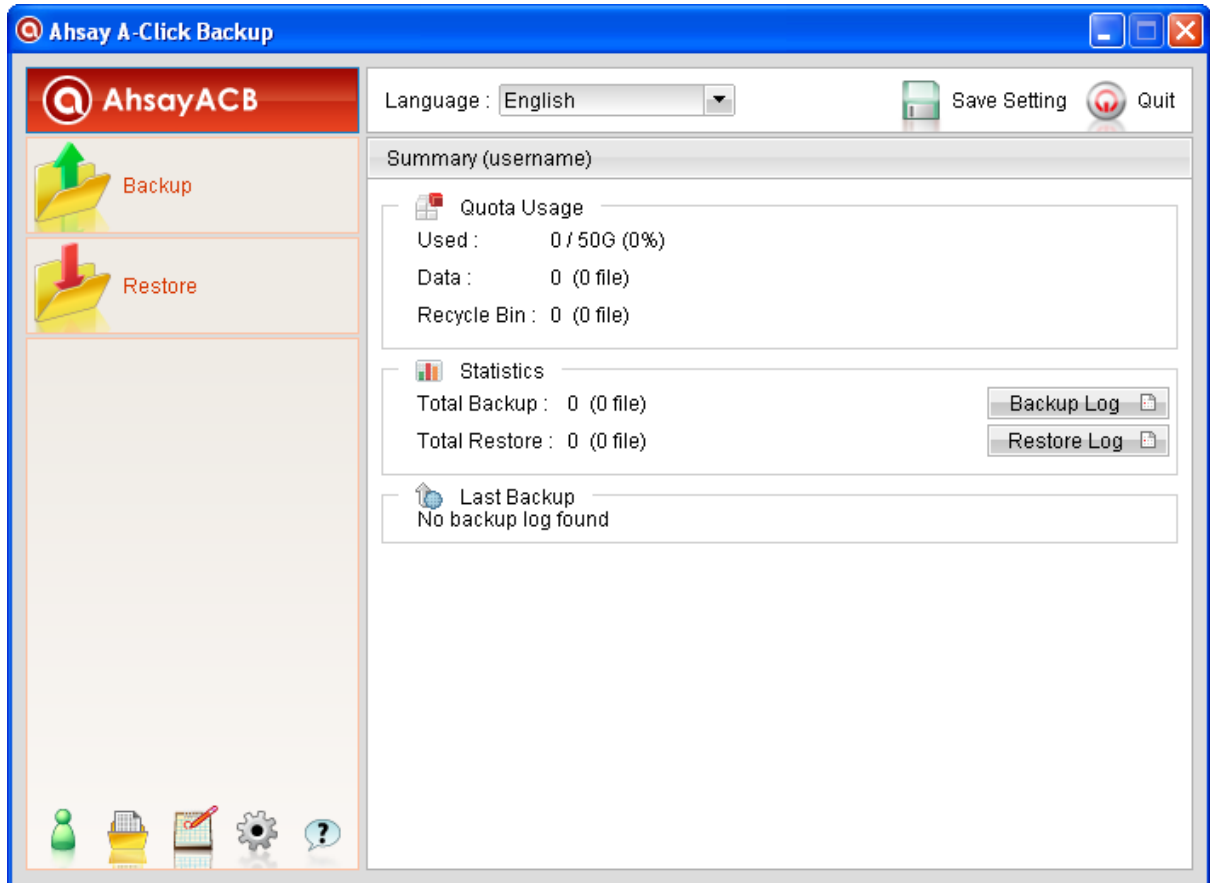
Ahsay A-Click Backup

AhsayACB

Backup

Restore

Language : English

Save Setting

Quit

Summary (username)

Quota Usage

Used : 0 / 50G (0%)

Data : 0 (0 file)

Recycle Bin : 0 (0 file)

Statistics

Total Backup : 0 (0 file)

Total Restore : 0 (0 file)

Backup Log

Restore Log

Last Backup

No backup log found